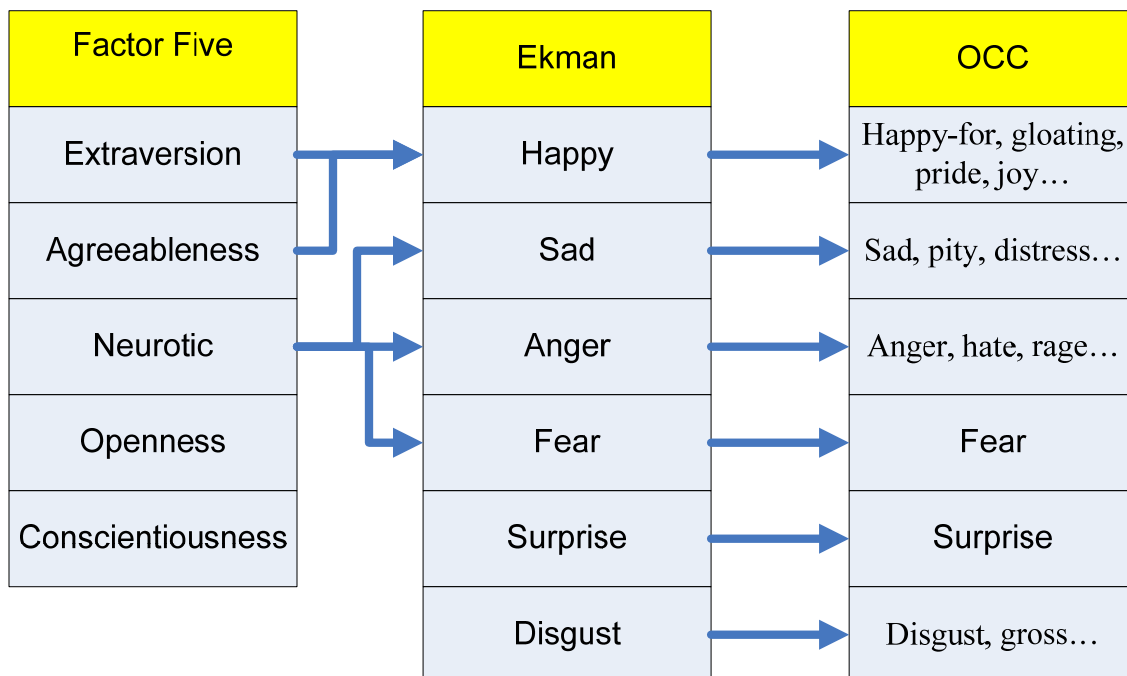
Factor Five

Extraversion

Agreeableness

Neurotic

Openness

Conscientiousness

Ekman

Happy

Sad

Anger

Fear

Surprise

Disgust

OCC

Happy-for, gloating, pride, joy…

Sad, pity, distress…

Anger, hate, rage…

Fear

Surprise

Disgust, gross…